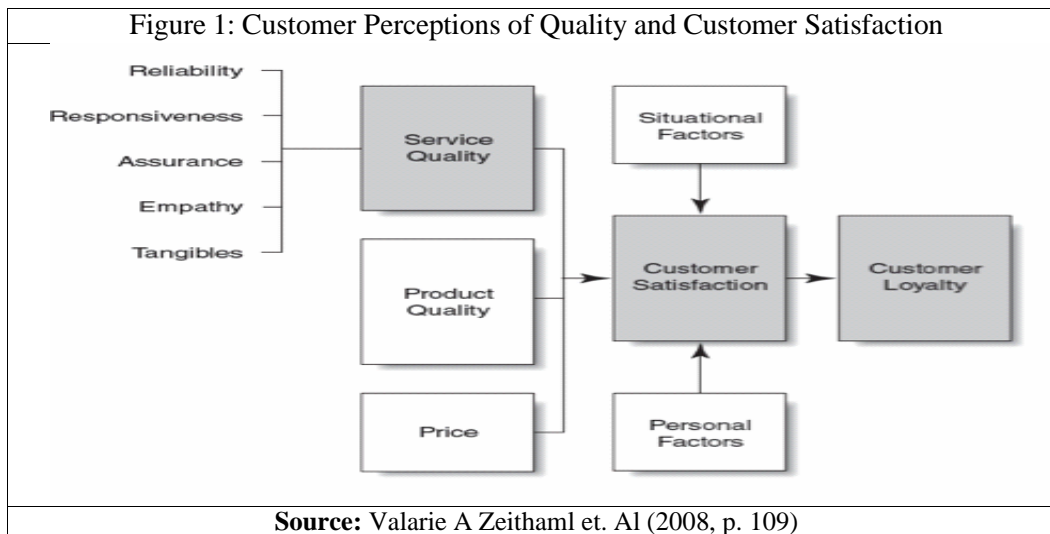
Figure 1: Customer Perceptions of Quality and Customer Satisfaction

Reliability

Responsiveness

Assurance

Empathy

Tangibles

Service Quality

Product Quality

Price

Situational Factors

Customer Satisfaction

Personal Factors

Customer Loyalty

**Source:** Valarie A Zeithaml et. Al (2008, p. 109)